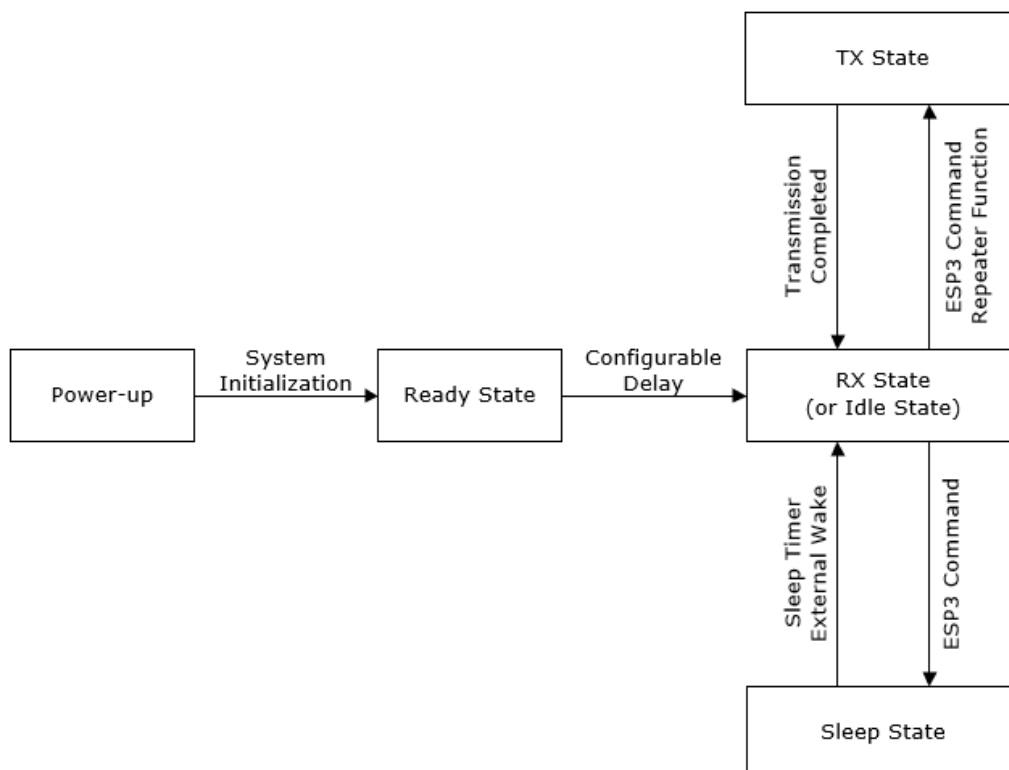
TX State

Transmission Completed

ESP3 Command Repeater Function

Power-up

System Initialization

Ready State

Configurable Delay

RX State (or Idle State)

Sleep Timer External Wake

ESP3 Command

Sleep State